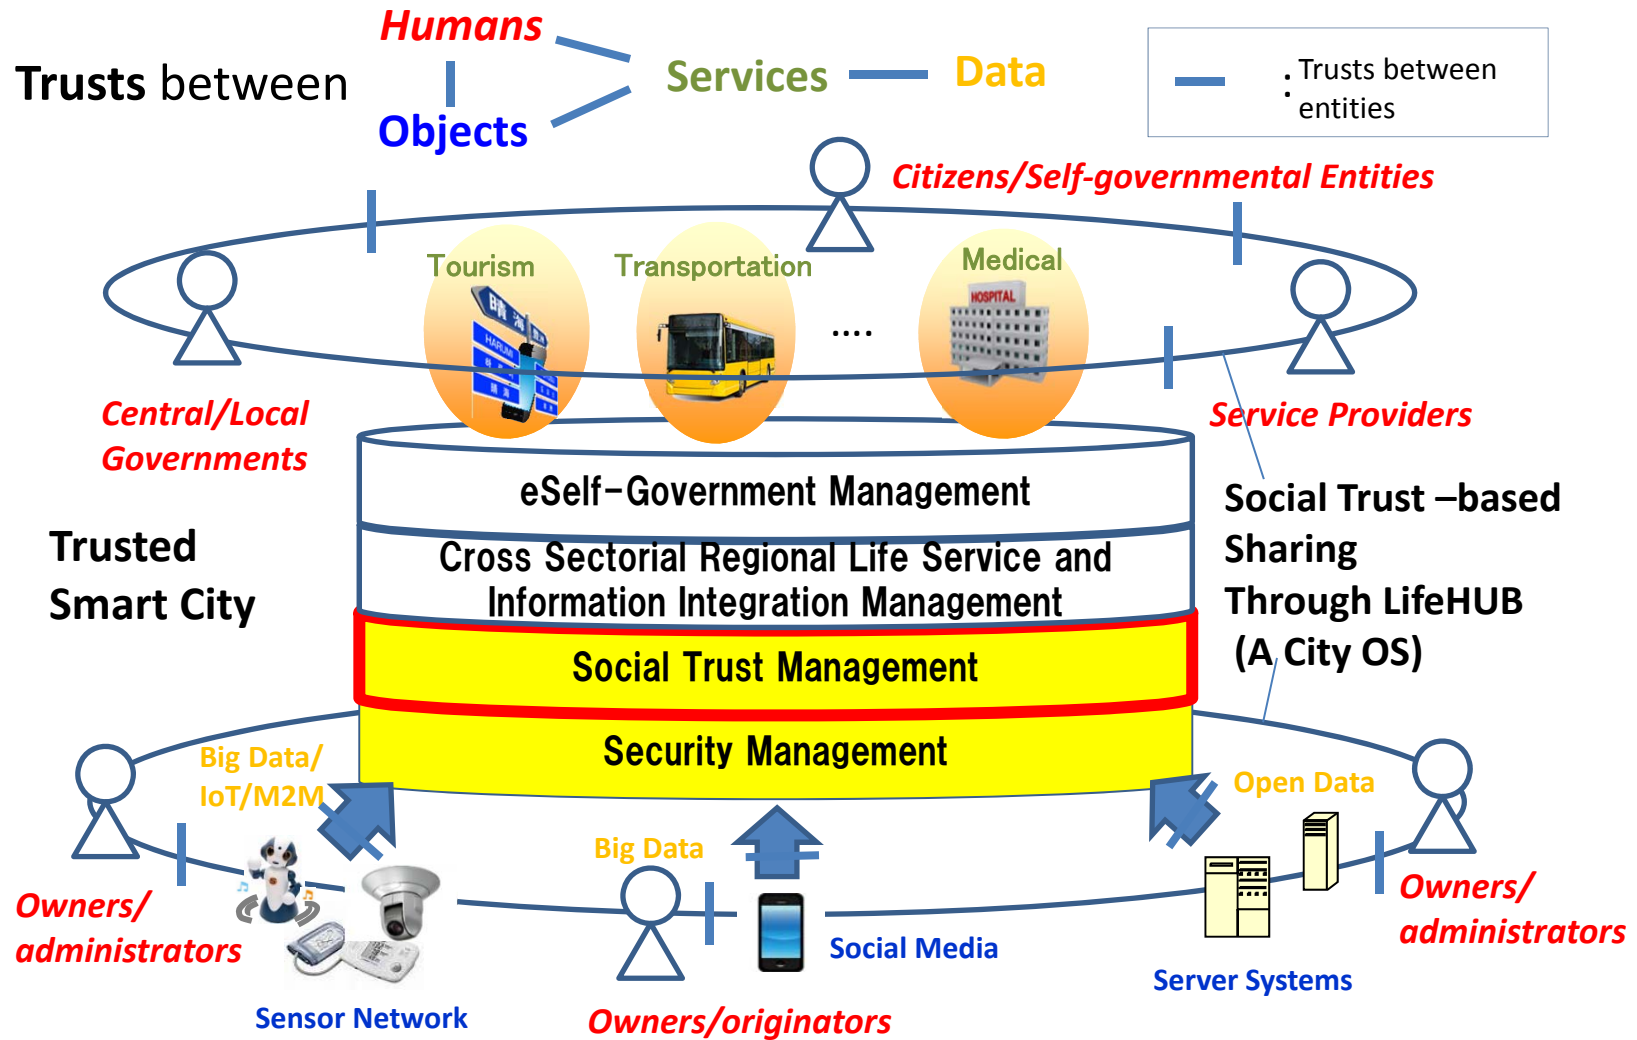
Trusts between

Humans

Objects

Services

Data

: Trusts between entities

Citizens/Self-governmental Entities

Tourism

Transportation

....

Medical

HOSPITAL

HARUMI

Central/Local Governments

Service Providers

eSelf-Government Management

Cross Sectorial Regional Life Service and Information Integration Management

Social Trust Management

Security Management

Trusted Smart City

Social Trust –based Sharing Through LifeHUB (A City OS)

Big Data/ IoT/M2M

Open Data

Big Data

Owners/ administrators

Owners/ administrators

Social Media

Server Systems

Sensor Network

Owners/originators